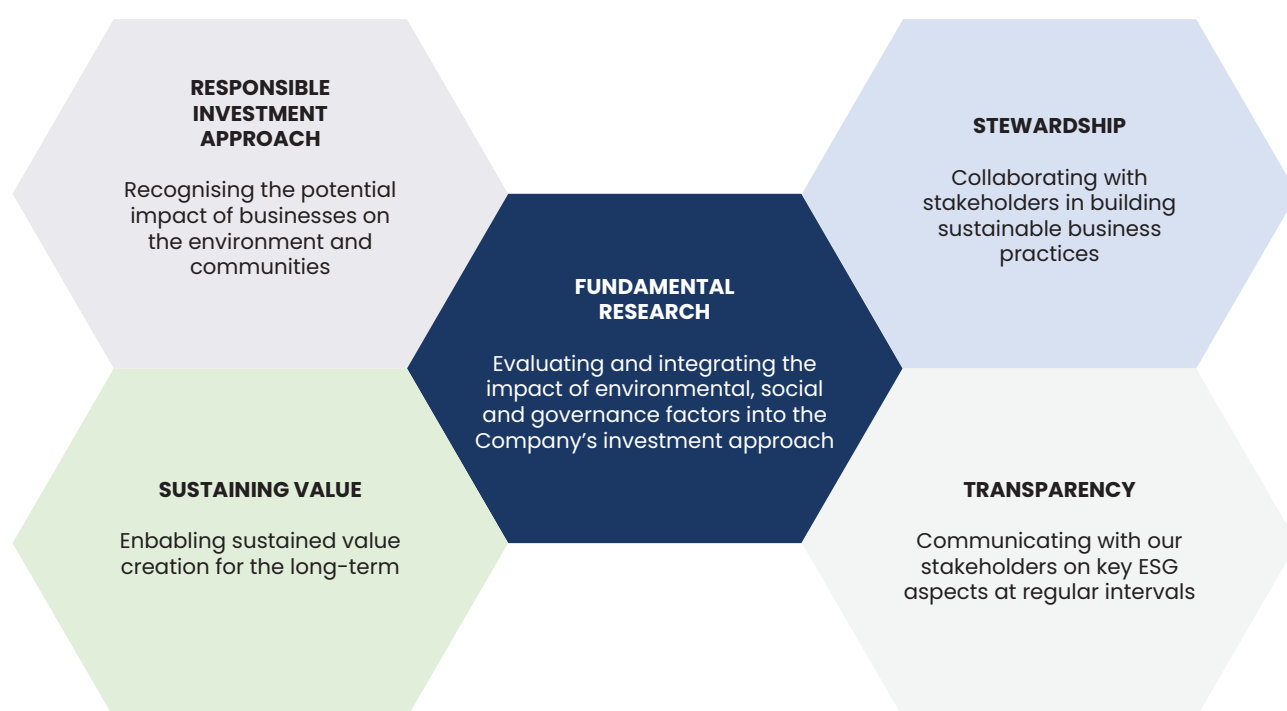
RESPONSIBLE INVESTMENT APPROACH

Recognising the potential impact of businesses on the environment and communities

STEWARDSHIP

Collaborating with stakeholders in building sustainable business practices

FUNDAMENTAL RESEARCH

Evaluating and integrating the impact of environmental, social and governance factors into the Company’s investment approach

SUSTAINING VALUE

Enbabling sustained value creation for the long-term

TRANSPARENCY

Communicating with our stakeholders on key ESG aspects at regular intervals